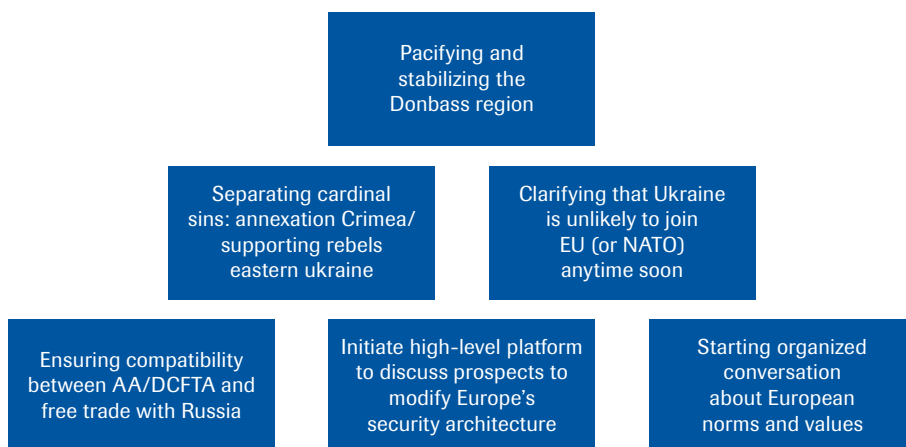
Pacifying and stabilizing the Donbass region

Separating cardinal sins: annexation Crimea/ supporting rebels eastern ukraine

Clarifying that Ukraine is unlikely to join EU (or NATO) anytime soon

Ensuring compatibility between AA/DCFTA and free trade with Russia

Initiate high-level platform to discuss prospects to modify Europe's security architecture

Starting organized conversation about European norms and values